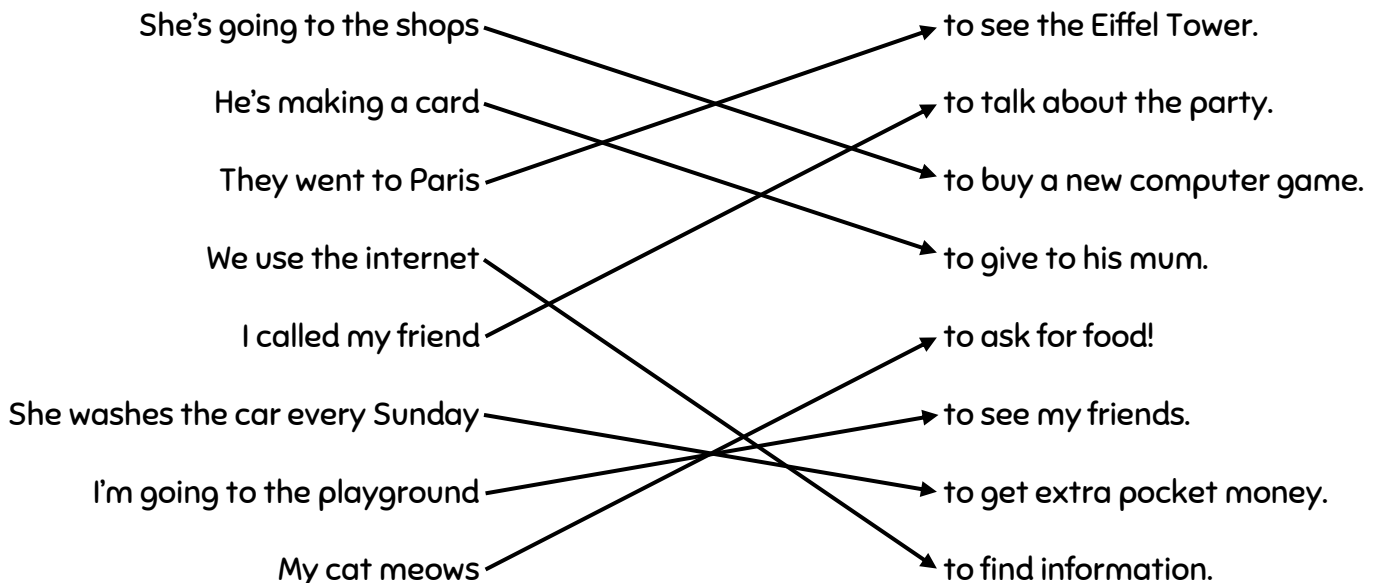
She's going to the shops
He's making a card
They went to Paris
We use the internet
I called my friend
She washes the car every Sunday
I'm going to the playground
My cat meows

to see the Eiffel Tower.
to talk about the party.
to buy a new computer game.
to give to his mum.
to ask for food!
to see my friends.
to get extra pocket money.
to find information.